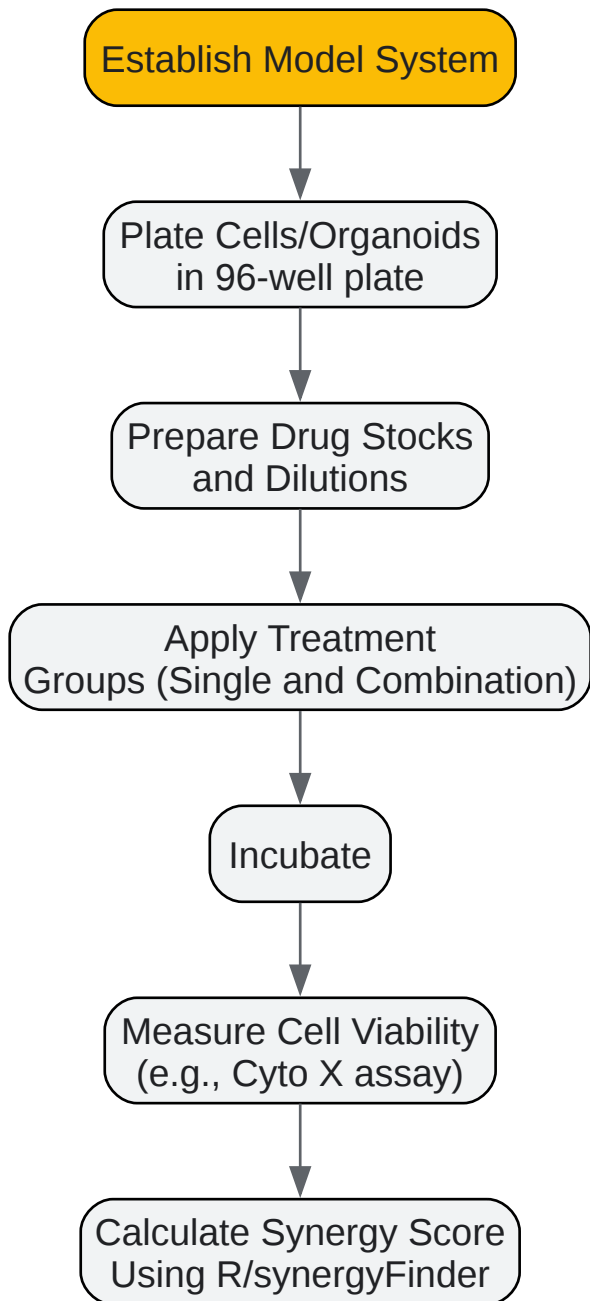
Establish Model System

Plate Cells/Organoids in 96-well plate

Prepare Drug Stocks and Dilutions

Apply Treatment Groups (Single and Combination)

Incubate

Measure Cell Viability (e.g., Cyto X assay)

Calculate Synergy Score Using R/synergyFinder